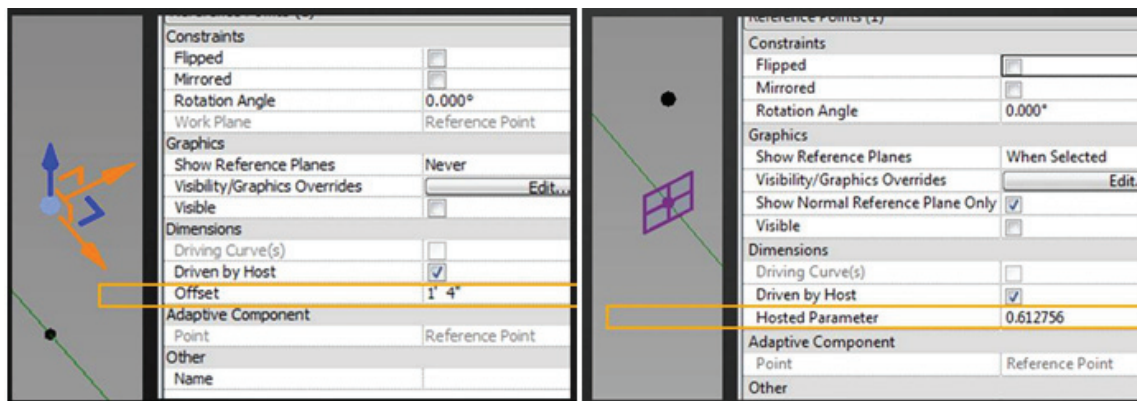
Reference Points (1)

| Constraints | |
|---|---|
| Flipped | |
| Mirrored | |
| Rotation Angle | 0.000° |
| Work Plane | Reference Point |
| Graphics | |
| Show Reference Planes | Never |
| Visibility/Graphics Overrides | Edit... |
| Visible | |
| Dimensions | |
| Driving Curve(s) | |
| Driven by Host | ✓ |
| Offset | 1' 4" |
| Adaptive Component | |
| Point | Reference Point |
| Other | |
| Name | |

Reference Points (1)

| Constraints | |
|---|---|
| Flipped | |
| Mirrored | |
| Rotation Angle | 0.000° |
| Graphics | |
| Show Reference Planes | When Selected |
| Visibility/Graphics Overrides | Edit... |
| Show Normal Reference Plane Only | ✓ |
| Visible | |
| Dimensions | |
| Driving Curve(s) | |
| Driven by Host | ✓ |
| Hosted Parameter | 0.612756 |
| Adaptive Component | |
| Point | Reference Point |
| Other | |